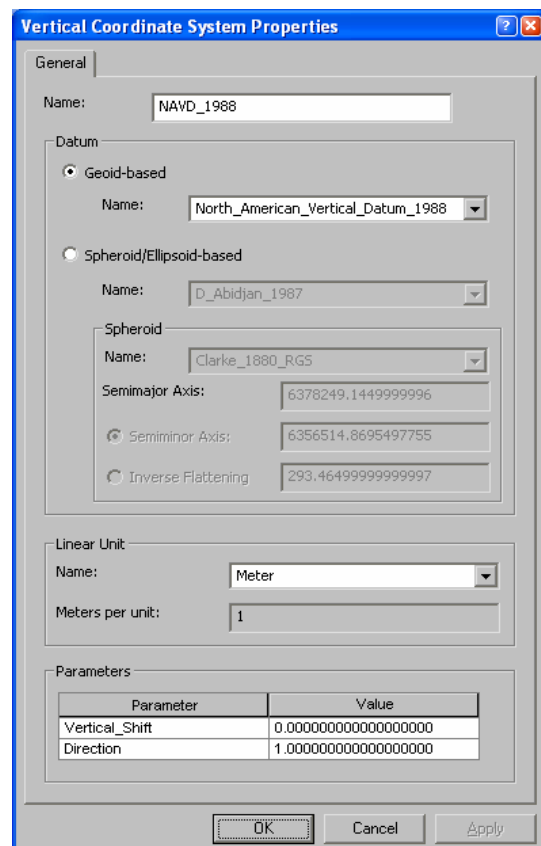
Vertical Coordinate System Properties

General

Name: NAVD_1988

Datum

Geoid-based

Name: North_American_Vertical_Datum_1988

Spheroid/Ellipsoid-based

Name: D_Abidjan_1987

Spheroid

Name: Clarke_1880_RGS

Semimajor Axis: 6378249.1449999996

Semiminor Axis: 6356514.8695497755

Inverse Flattening 293.46499999999997

Linear Unit

Name: Meter

Meters per unit: 1

Parameters

| Parameter | Value |
|---|---|
| Vertical_Shift | 0.000000000000000000 |
| Direction | 1.000000000000000000 |

OK Cancel Apply